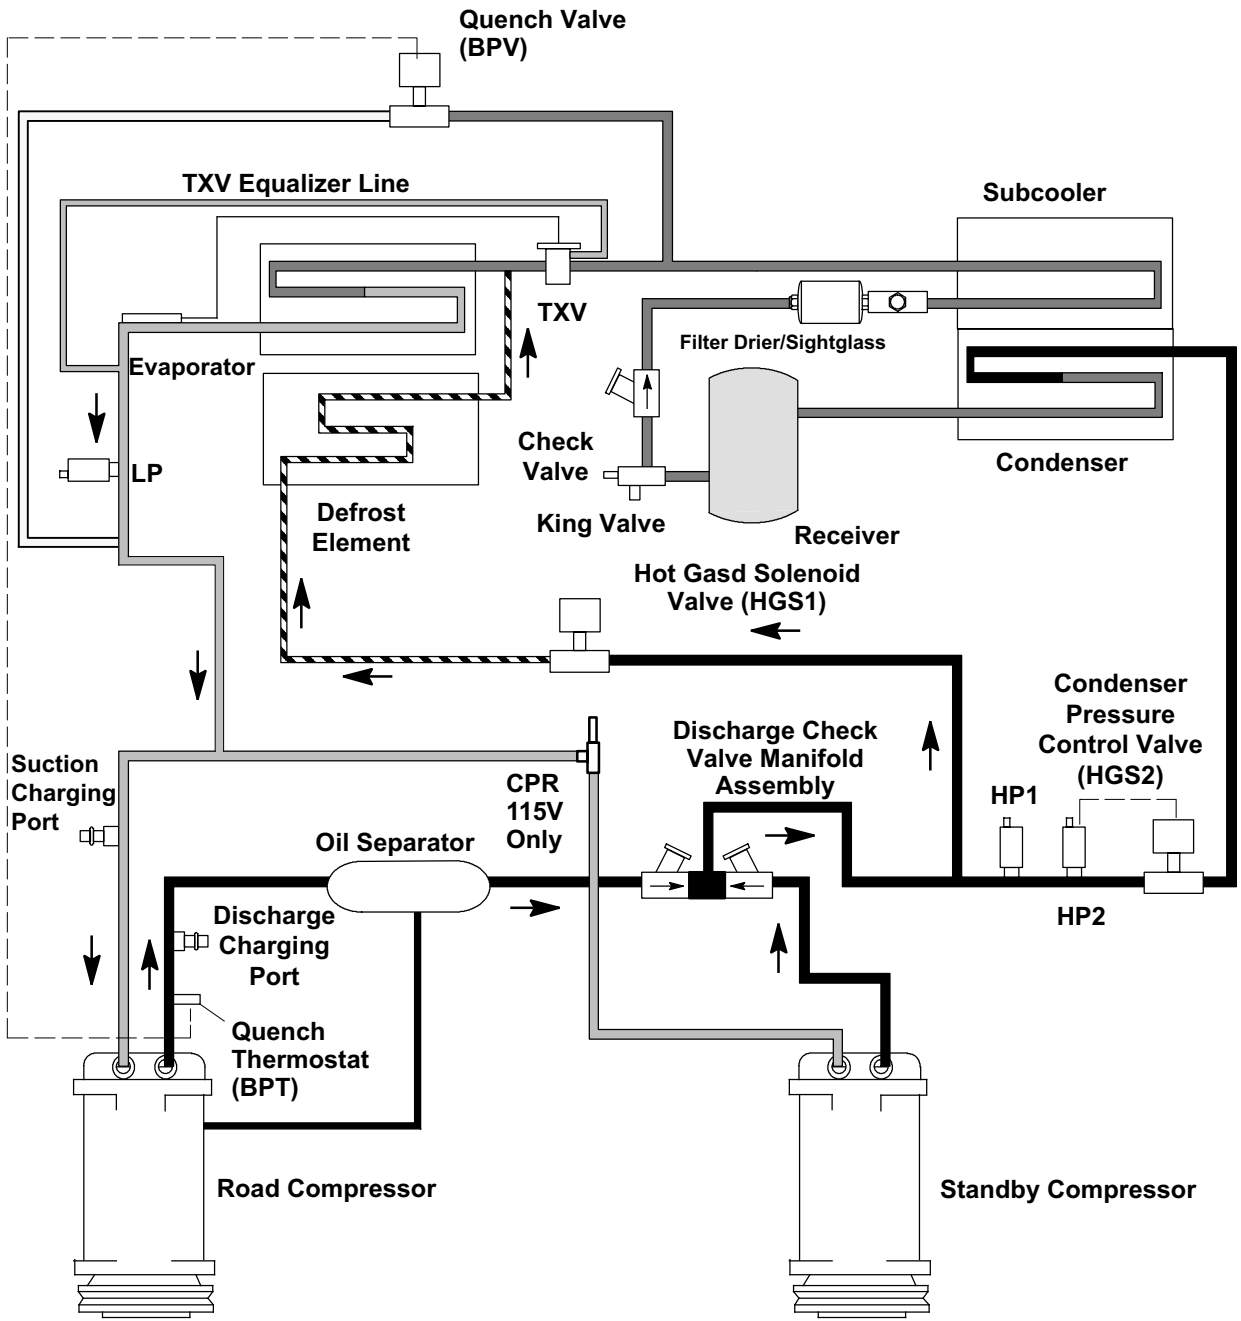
Quench Valve (BPV)

TXV Equalizer Line

Subcooler

TXV

Filter Drier/Sightglass

Evaporator

Check Valve

Condenser

LP

King Valve

Defrost Element

Receiver

Hot Gasd Solenoid Valve (HGS1)

Condenser Pressure Control Valve (HGS2)

Discharge Check Valve Manifold Assembly

Suction Charging Port

CPR 115V Only

HP1

Oil Separator

HP2

Discharge Charging Port

Quench Thermostat (BPT)

Road Compressor

Standby Compressor